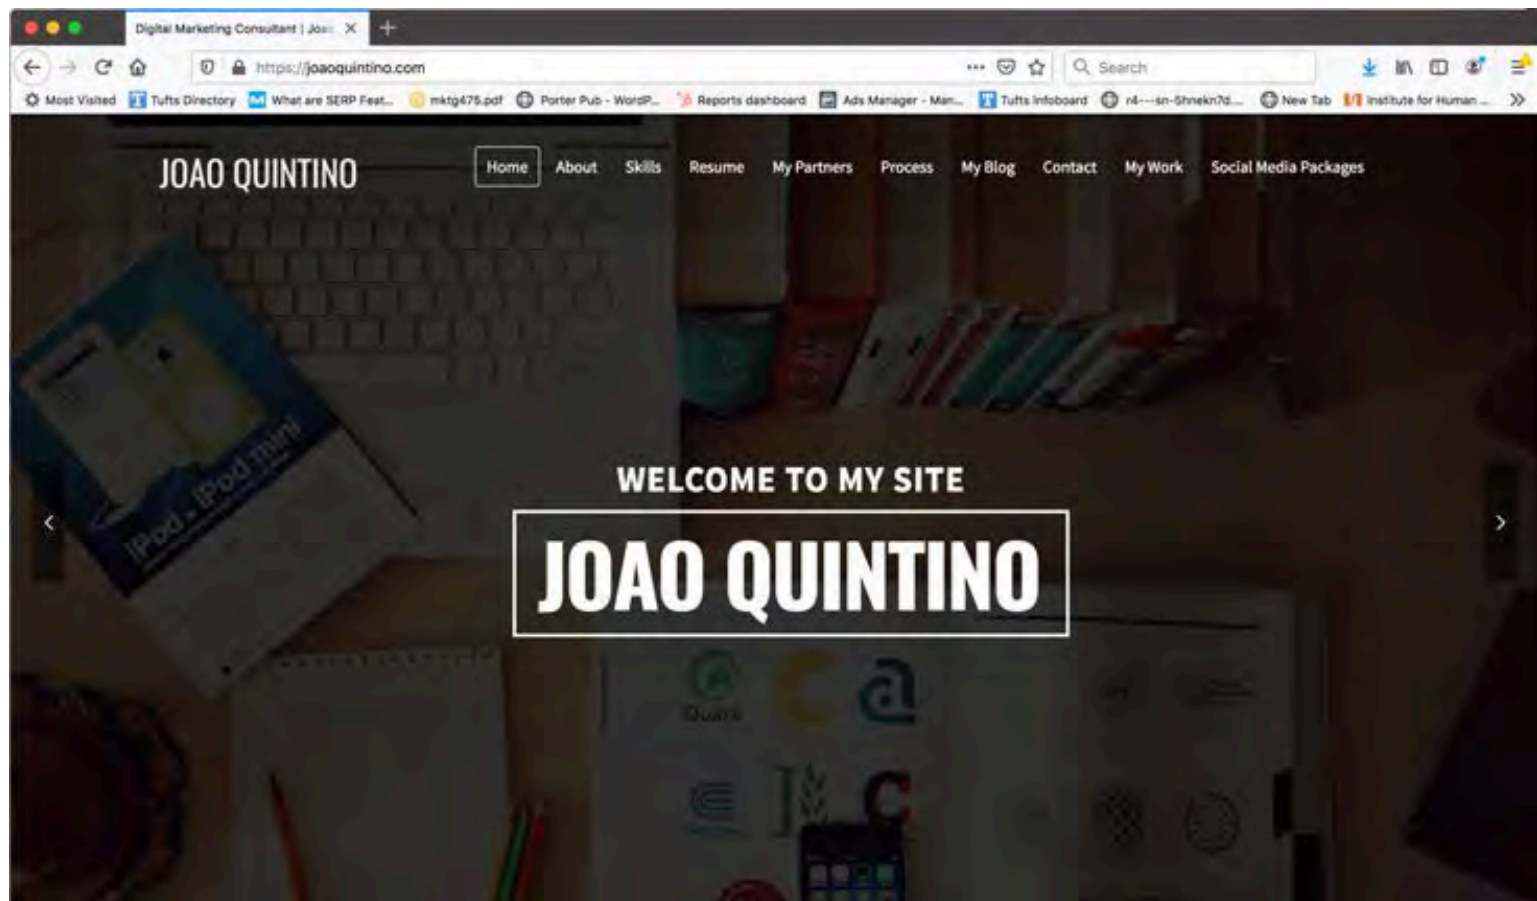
Digital Marketing Consultant | Joa

https://joaoquintino.com

Search

Most Visited Tufts Directory What are SERP Feat... mktg475.pdf Porter Pub - WordP... Reports dashboard Ads Manager - Man... Tufts Infoboard r4---sn-5hnekn7d... New Tab Institute for Human ...

JOAO QUINTINO

Home About Skills Resume My Partners Process My Blog Contact My Work Social Media Packages

iPod · iPod mini

WELCOME TO MY SITE

JOAO QUINTINO

Quark